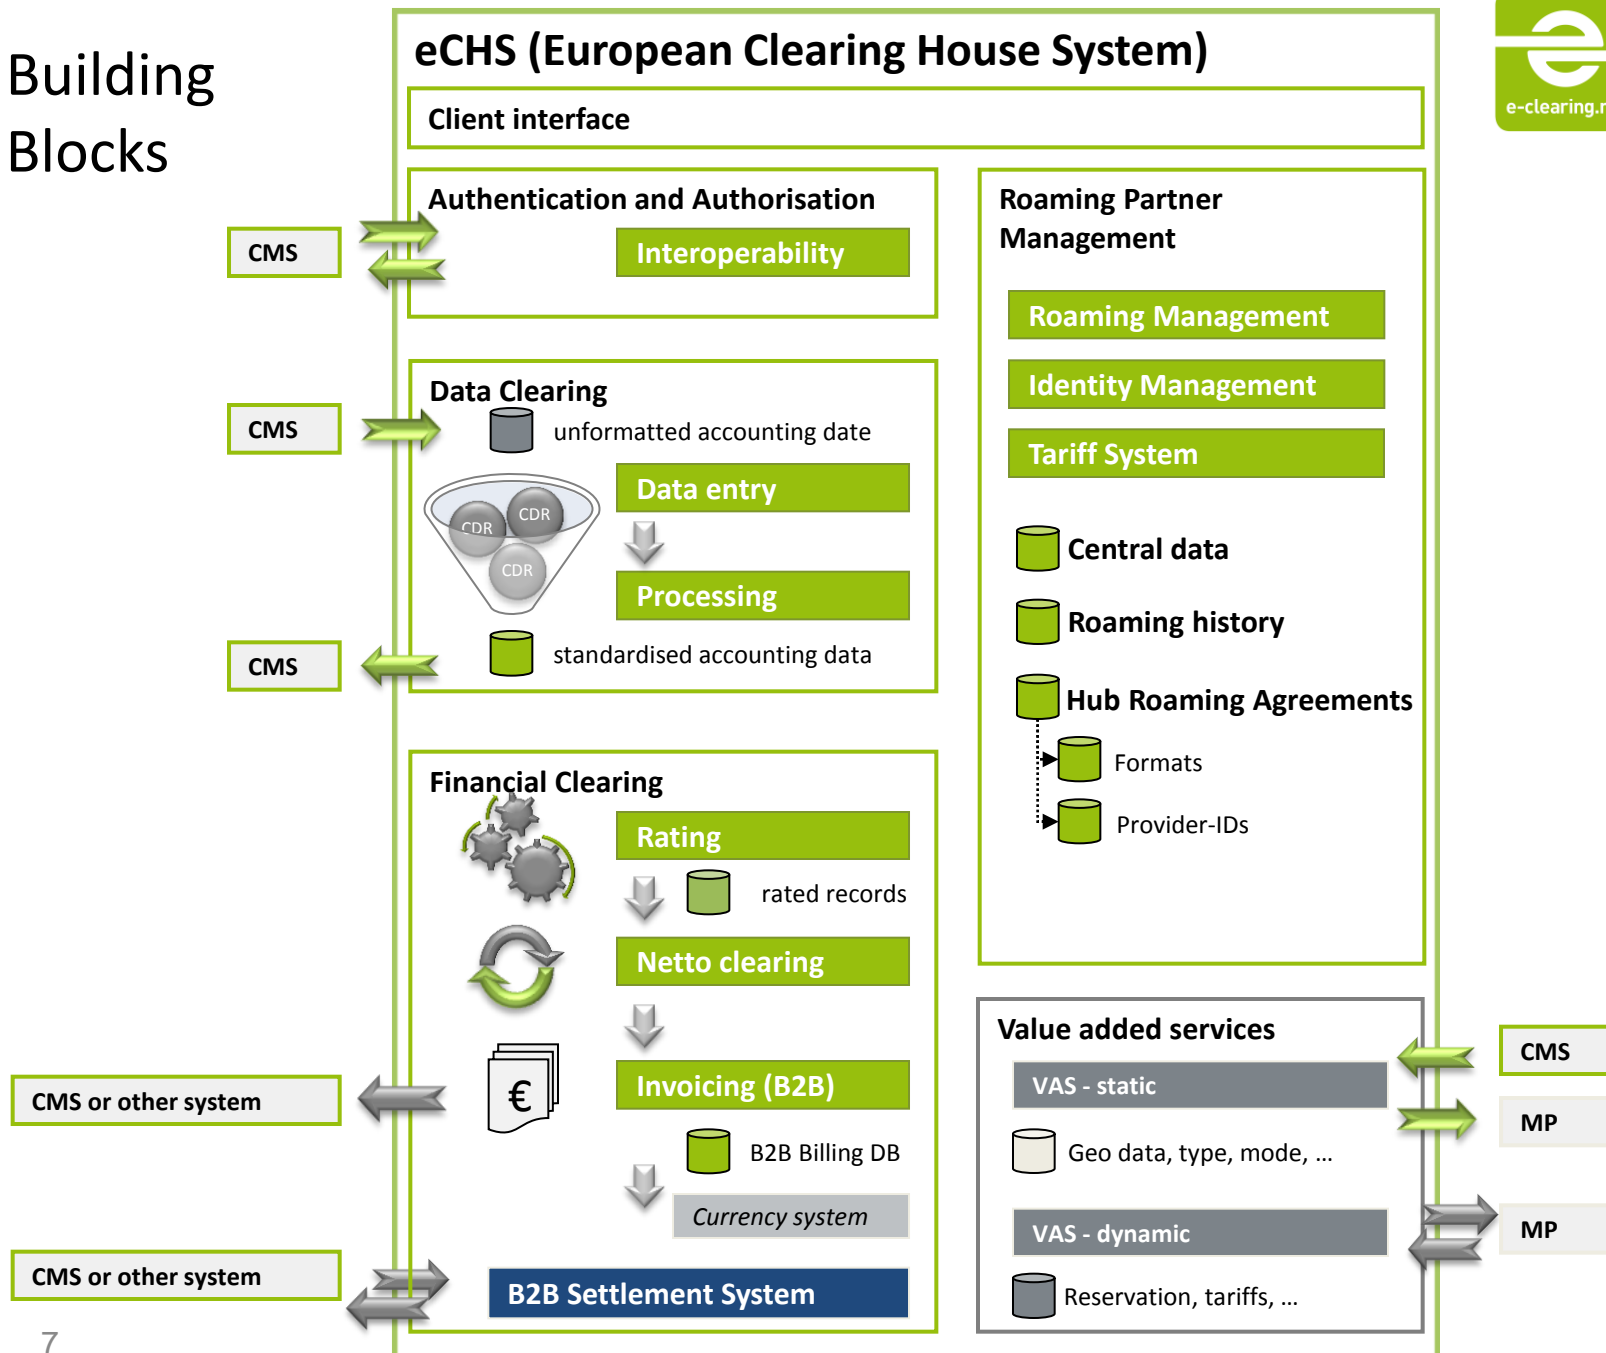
Building Blocks

eCHS (European Clearing House System)

e-clearing.n

Client interface

Authentication and Authorisation

Interoperability

CMS

Roaming Partner Management

Roaming Management

Identity Management

Tariff System

Data Clearing

CMS

unformatted accounting date

CDR

CDR

CDR

Data entry

Processing

CMS

standardised accounting data

Central data

Roaming history

Hub Roaming Agreements

Formats

Provider-IDs

Financial Clearing

Rating

rated records

Netto clearing

Invoicing (B2B)

CMS or other system

B2B Billing DB

Currency system

CMS or other system

B2B Settlement System

Value added services

VAS - static

Geo data, type, mode, …

VAS - dynamic

Reservation, tariffs, …

CMS

MP

MP

7